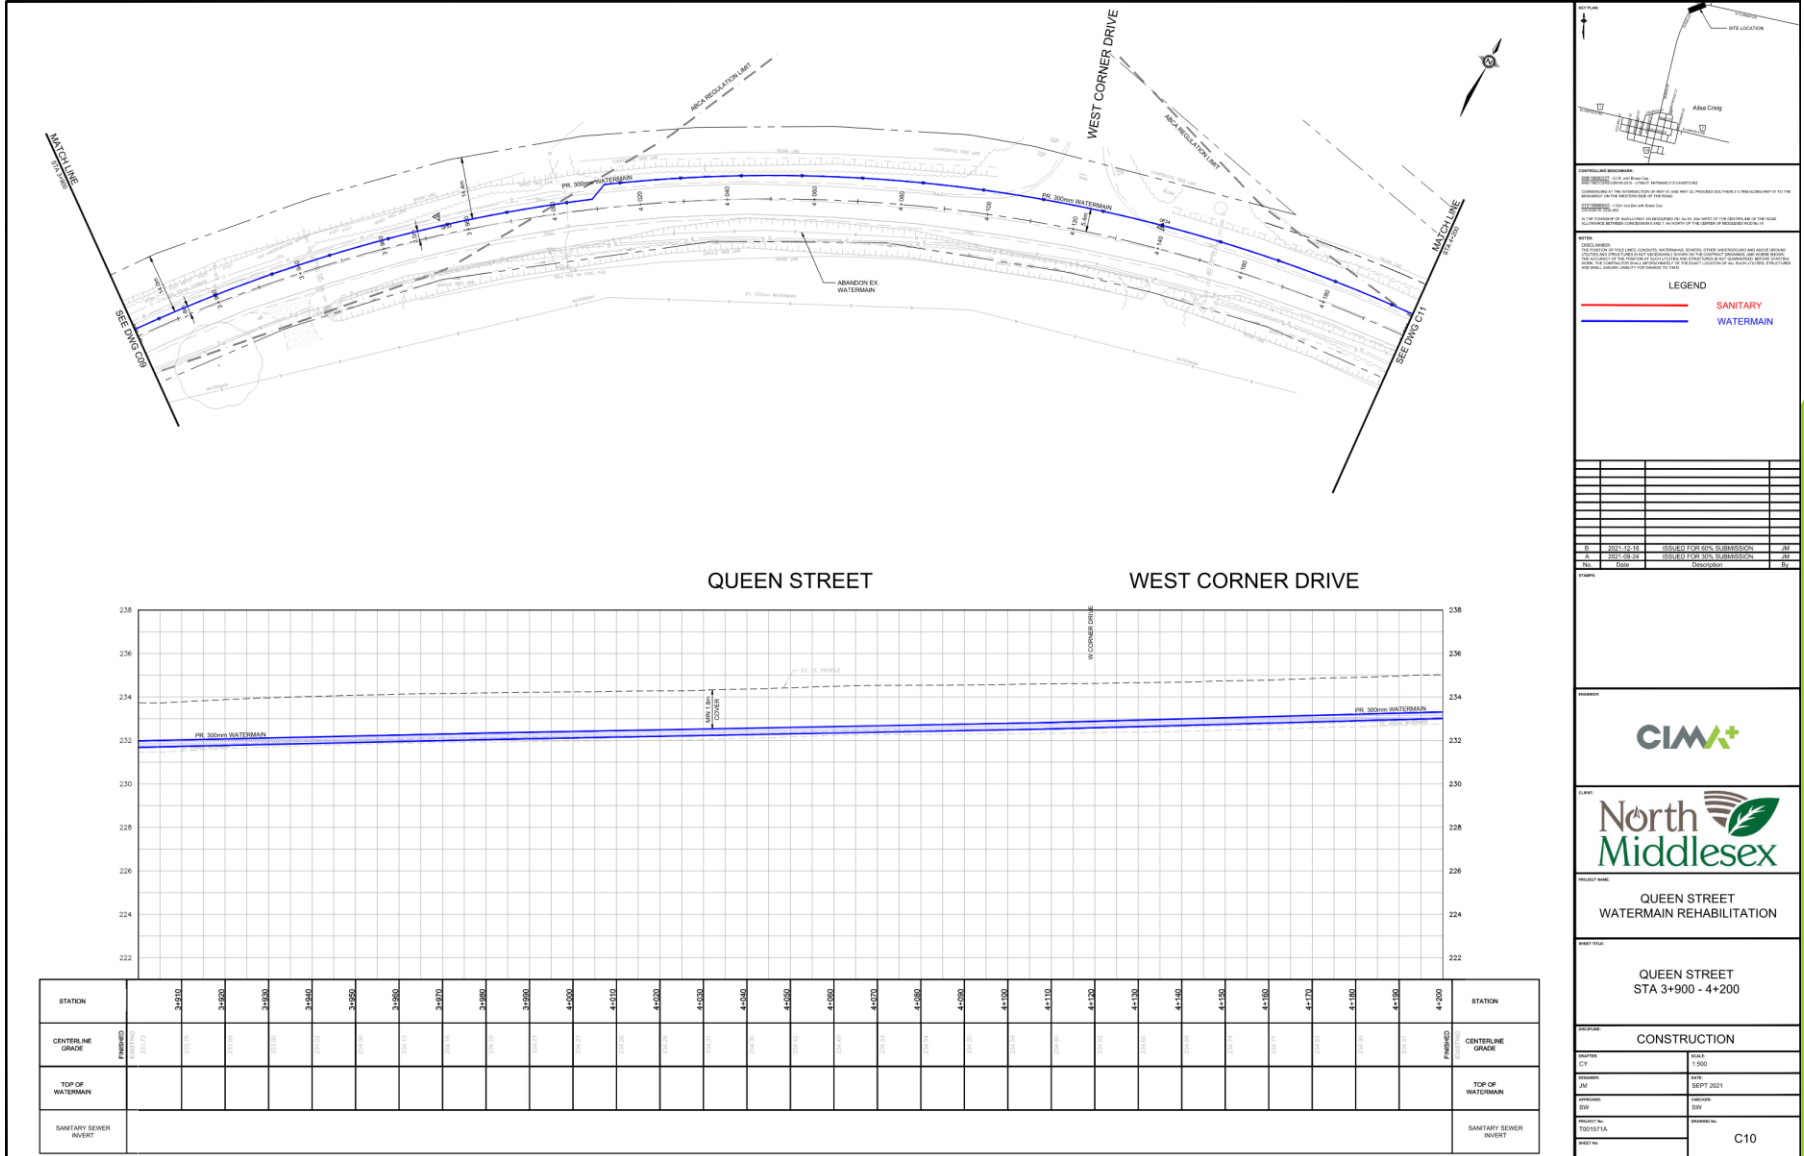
MATCH LINE
STA 3+900

SEE DWG C09

ABCA REGULATION LIMIT

PR. 300mm WATERMAIN

WEST CORNER DRIVE

ABCA REGULATION LIMIT

PR. 300mm WATERMAIN

ABANDON EX. WATERMAIN

MATCH LINE
STA 4+200

SEE DWG C11

3+920
3+940
3+960
3+980
4+000
4+020
4+040
4+060
4+080
4+100
4+120
4+140
4+160
4+180

KEY PLAN:

SITE LOCATION

Ailsa Craig

CONTROLLING BENCHMARK:

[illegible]

NOTES:
DISCLAIMER:
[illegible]

LEGEND

SANITARY

WATERMAIN

| B | 2021-12-16 | ISSUED FOR 60% SUBMISSION | JM |
|---|---|---|---|
| A | 2021-09-24 | ISSUED FOR 30% SUBMISSION | JM |
| No. | Date | Description | By |

STAMPS:

ENGINEER:

CIMA+

CLIENT:

North Middlesex

PROJECT NAME:

QUEEN STREET
WATERMAIN REHABILITATION

SHEET TITLE:

QUEEN STREET
STA 3+900 - 4+200

DISCIPLINE:

CONSTRUCTION

DRAFTER: CY
SCALE: 1:500
DESIGNER: JM
DATE: SEPT 2021
APPROVER: SW
CHECKER: SW
PROJECT No: T001571A
DRAWING No: C10
SHEET No:

QUEEN STREET

WEST CORNER DRIVE

238
236
234
232
230
228
226
224
222

W CORNER DRIVE

EX. CL PROFILE

MIN 1.8m COVER

PR. 300mm WATERMAIN

PR. 300mm WATERMAIN

| STATION | 3+910 | 3+920 | 3+930 | 3+940 | 3+950 | 3+960 | 3+970 | 3+980 | 3+990 | 4+000 | 4+010 | 4+020 | 4+030 | 4+040 | 4+050 | 4+060 | 4+070 | 4+080 | 4+090 | 4+100 | 4+110 | 4+120 | 4+130 | 4+140 | 4+150 | 4+160 | 4+170 | 4+180 | 4+190 | 4+200 | STATION |
|---|---|---|---|---|---|---|---|---|---|---|---|---|---|---|---|---|---|---|---|---|---|---|---|---|---|---|---|---|---|---|---|
| CENTERLINE GRADE FINISHED EXISTING | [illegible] | | | | | | | | | | | | | | | | | | | | | | | | | | | | | FINISHED EXISTING | CENTERLINE GRADE |
| TOP OF WATERMAIN | | | | | | | | | | | | | | | | | | | | | | | | | | | | | | | TOP OF WATERMAIN |
| SANITARY SEWER INVERT | | | | | | | | | | | | | | | | | | | | | | | | | | | | | | | SANITARY SEWER INVERT |